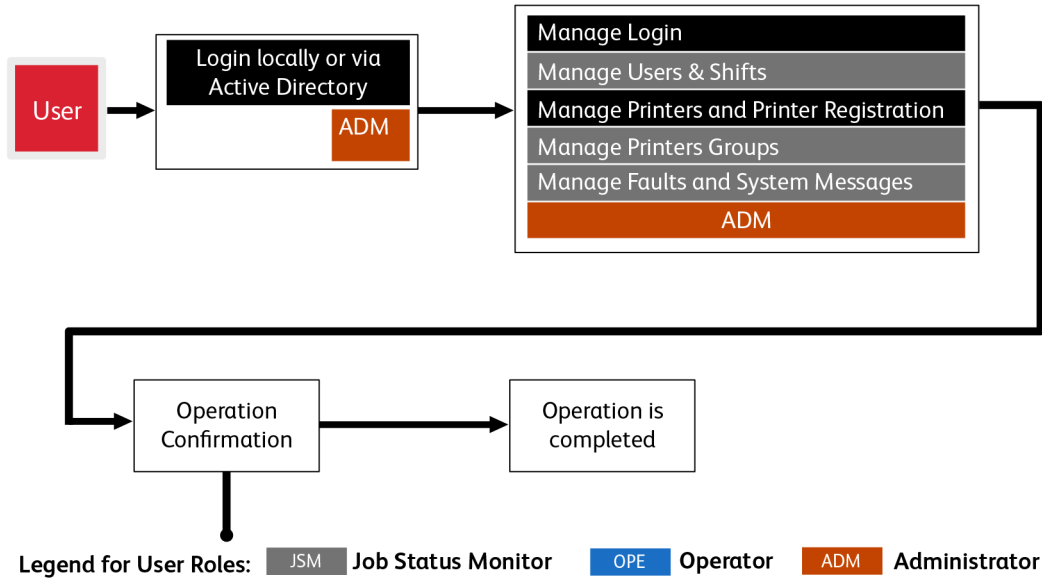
User

Login locally or via Active Directory

ADM

Manage Login

Manage Users & Shifts

Manage Printers and Printer Registration

Manage Printers Groups

Manage Faults and System Messages

ADM

Operation Confirmation

Operation is completed

Legend for User Roles: JSM Job Status Monitor OPE Operator ADM Administrator